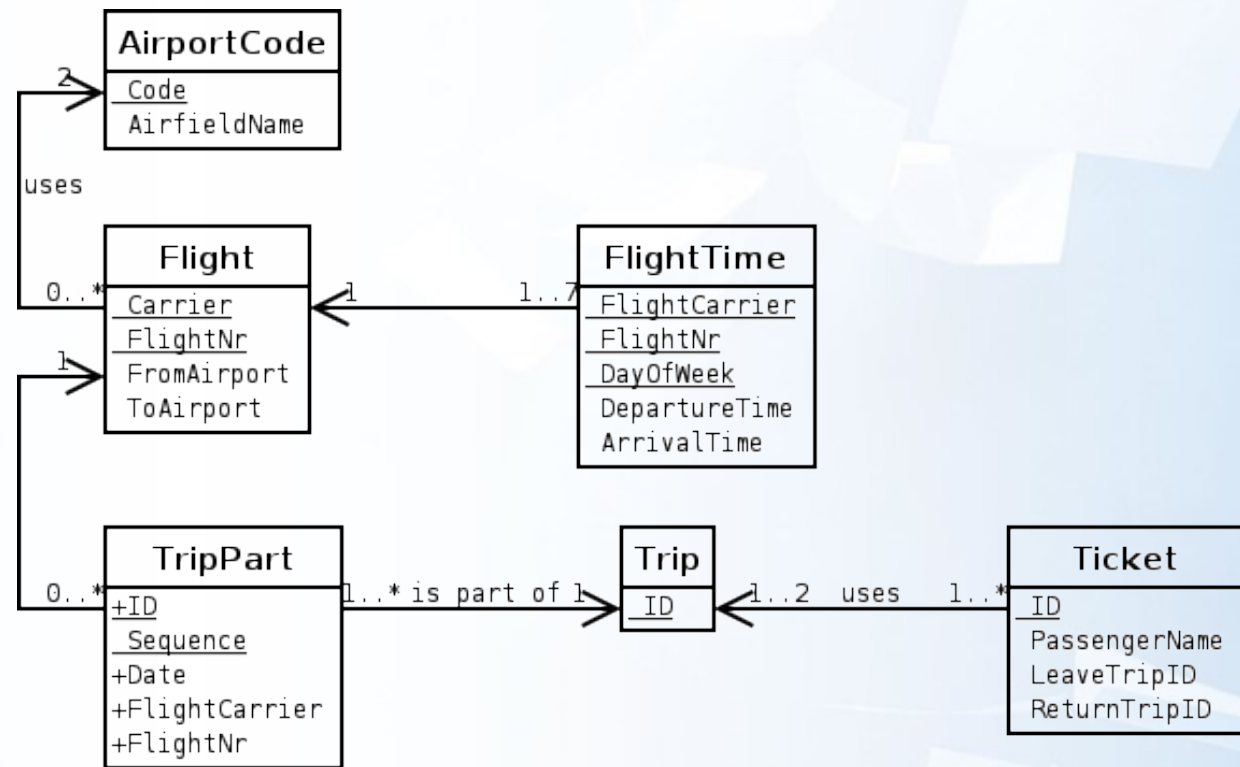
AirportCode
Code
AirfieldName

2

uses

0..*

Flight
Carrier
FlightNr
FromAirport
ToAirport

1

1

1..7

FlightTime
FlightCarrier
FlightNr
DayOfWeek
DepartureTime
ArrivalTime

0..*

TripPart
+ID
Sequence
+Date
+FlightCarrier
+FlightNr

1..* is part of 1

Trip
ID

1..2 uses 1..*

Ticket
ID
PassengerName
LeaveTripID
ReturnTripID